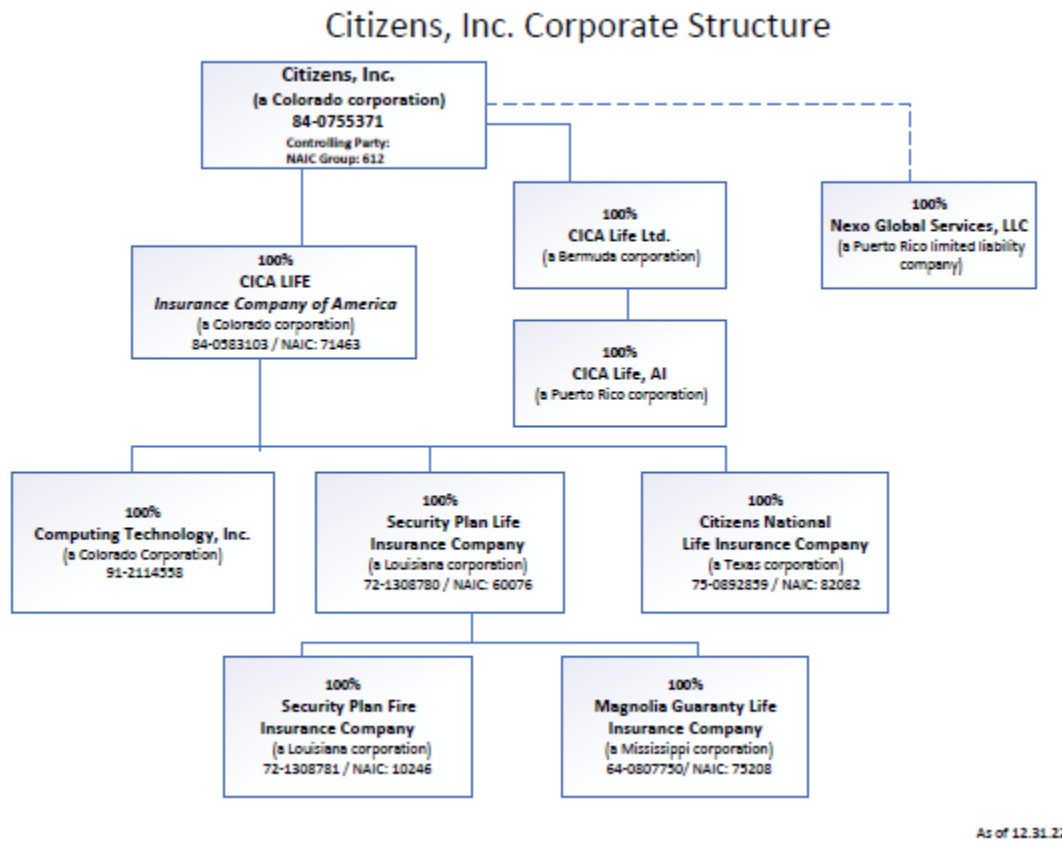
Citizens, Inc. Corporate Structure

Citizens, Inc.
(a Colorado corporation)
84-0755371
Controlling Party:
NAIC Group: 612

100%
CICA Life Ltd.
(a Bermuda corporation)

100%
Nexo Global Services, LLC
(a Puerto Rico limited liability company)

100%
CICA LIFE
Insurance Company of America
(a Colorado corporation)
84-0583103 / NAIC: 71463

100%
CICA Life, AI
(a Puerto Rico corporation)

100%
Computing Technology, Inc.
(a Colorado Corporation)
91-2114558

100%
Security Plan Life Insurance Company
(a Louisiana corporation)
72-1308780 / NAIC: 60076

100%
Citizens National Life Insurance Company
(a Texas corporation)
75-0892859 / NAIC: 82082

100%
Security Plan Fire Insurance Company
(a Louisiana corporation)
72-1308781 / NAIC: 10246

100%
Magnolia Guaranty Life Insurance Company
(a Mississippi corporation)
64-0807750/ NAIC: 75208

As of 12.31.2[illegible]